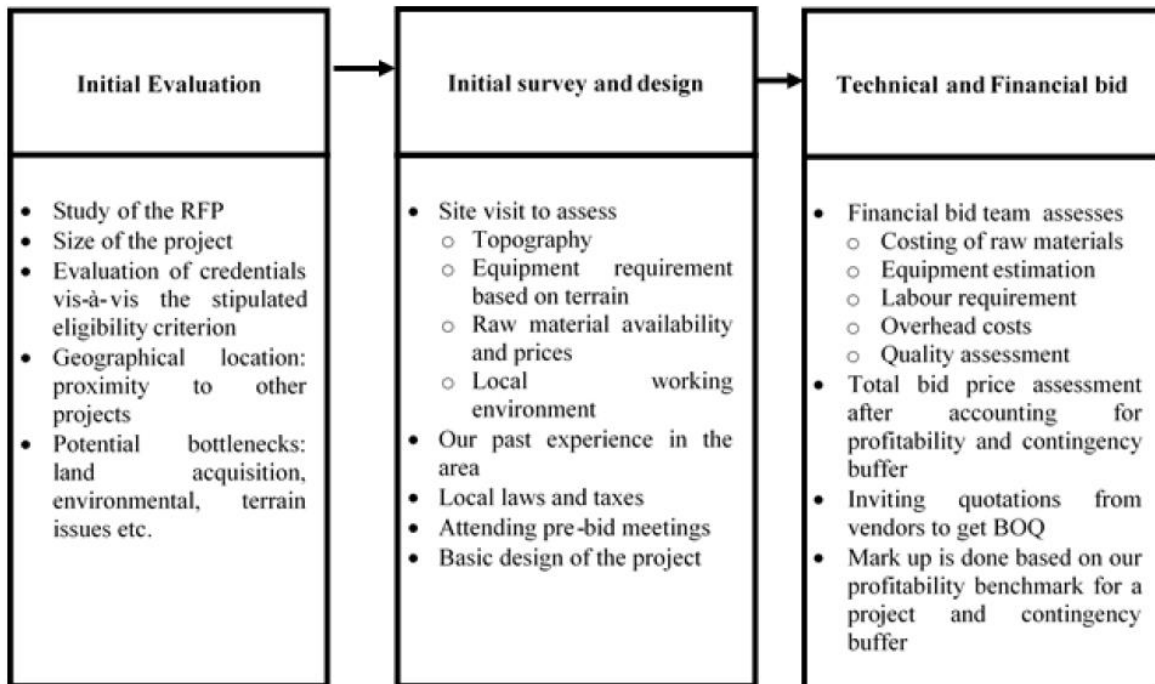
Initial Evaluation

- Study of the RFP
- Size of the project
- Evaluation of credentials vis-à-vis the stipulated eligibility criterion
- Geographical location: proximity to other projects
- Potential bottlenecks: land acquisition, environmental, terrain issues etc.

Initial survey and design

- Site visit to assess
  - Topography
  - Equipment requirement based on terrain
  - Raw material availability and prices
  - Local working environment
- Our past experience in the area
- Local laws and taxes
- Attending pre-bid meetings
- Basic design of the project

Technical and Financial bid

- Financial bid team assesses
  - Costing of raw materials
  - Equipment estimation
  - Labour requirement
  - Overhead costs
  - Quality assessment
- Total bid price assessment after accounting for profitability and contingency buffer
- Inviting quotations from vendors to get BOQ
- Mark up is done based on our profitability benchmark for a project and contingency buffer